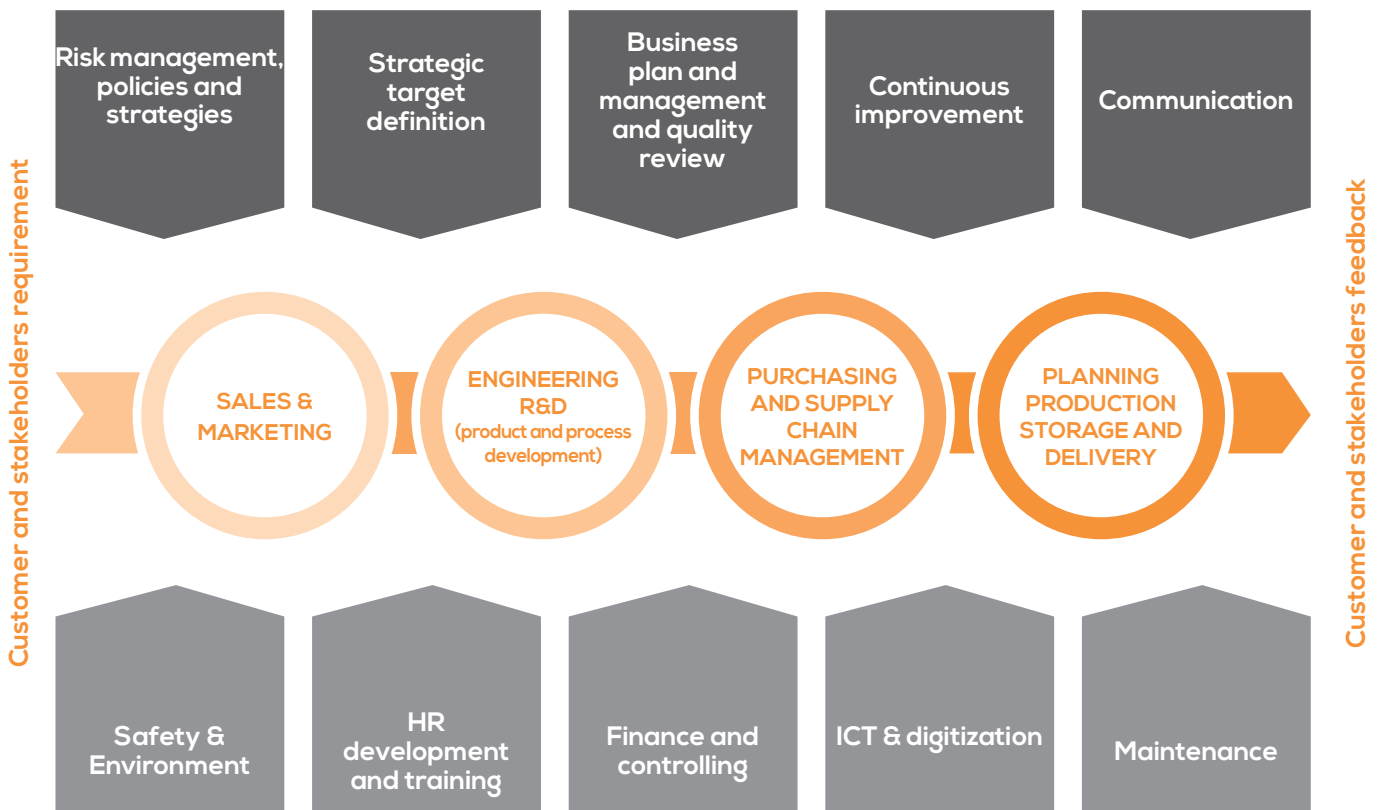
Customer and stakeholders requirement

Risk management, policies and strategies

Strategic target definition

Business plan and management and quality review

Continuous improvement

Communication

SALES & MARKETING

ENGINEERING R&D (product and process development)

PURCHASING AND SUPPLY CHAIN MANAGEMENT

PLANNING PRODUCTION STORAGE AND DELIVERY

Safety & Environment

HR development and training

Finance and controlling

ICT & digitization

Maintenance

Customer and stakeholders feedback